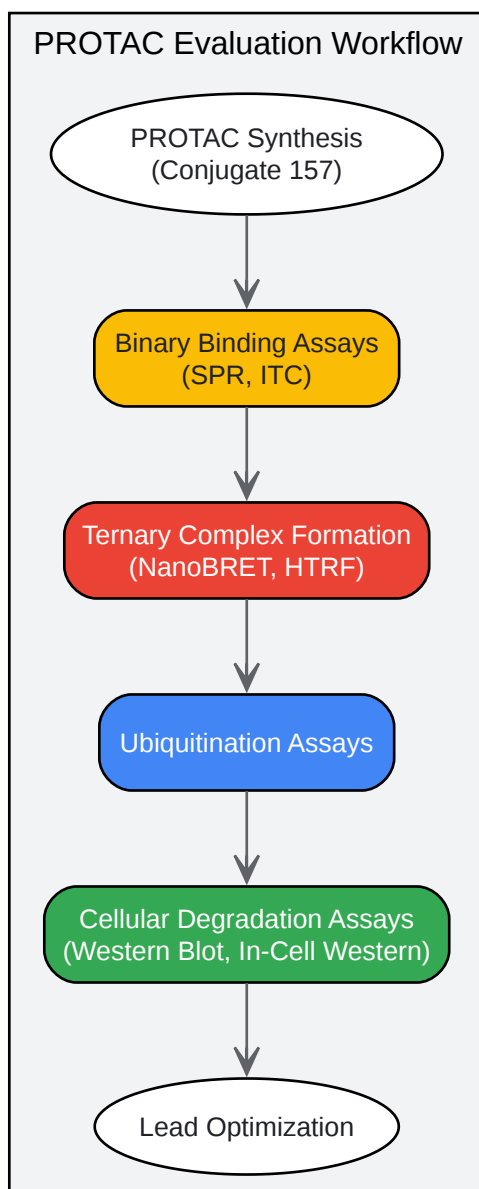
PROTAC Evaluation Workflow

PROTAC Synthesis
(Conjugate 157)

Binary Binding Assays
(SPR, ITC)

Ternary Complex Formation
(NanoBRET, HTRF)

Ubiquitination Assays

Cellular Degradation Assays
(Western Blot, In-Cell Western)

Lead Optimization